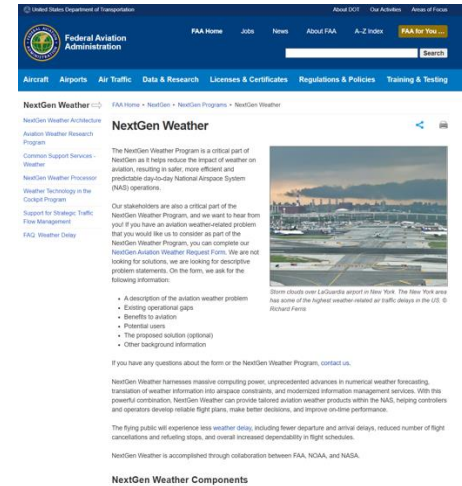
United States Department of Transportation

About DOT Our Activities Areas of Focus

Federal Aviation Administration

FAA Home Jobs News About FAA A–Z Index FAA for You ...

Search

Aircraft Airports Air Traffic Data & Research Licenses & Certificates Regulations & Policies Training & Testing

NextGen Weather

NextGen Weather Architecture

Aviation Weather Research Program

Common Support Services - Weather

NextGen Weather Processor

Weather Technology in the Cockpit Program

Support for Strategic Traffic Flow Management

FAQ: Weather Delay

FAA Home » NextGen » NextGen Programs » NextGen Weather

NextGen Weather

The NextGen Weather Program is a critical part of NextGen as it helps reduce the impact of weather on aviation, resulting in safer, more efficient and predictable day-to-day National Airspace System (NAS) operations.

Our stakeholders are also a critical part of the NextGen Weather Program, and we want to hear from you! If you have an aviation weather-related problem that you would like us to consider as part of the NextGen Weather Program, you can complete our NextGen Aviation Weather Request Form. We are not looking for solutions, we are looking for descriptive problem statements. On the form, we ask for the following information:

- A description of the aviation weather problem
- Existing operational gaps
- Benefits to aviation
- Potential users
- The proposed solution (optional)
- Other background information

Storm clouds over LaGuardia airport in New York. The New York area has some of the highest weather-related air traffic delays in the US. © Richard Ferris

If you have any questions about the form or the NextGen Weather Program, contact us.

NextGen Weather harnesses massive computing power, unprecedented advances in numerical weather forecasting, translation of weather information into airspace constraints, and modernized information management services. With this powerful combination, NextGen Weather can provide tailored aviation weather products within the NAS, helping controllers and operators develop reliable flight plans, make better decisions, and improve on-time performance.

The flying public will experience less weather delay, including fewer departure and arrival delays, reduced number of flight cancellations and refueling stops, and overall increased dependability in flight schedules.

NextGen Weather is accomplished through collaboration between FAA, NOAA, and NASA.

NextGen Weather Components